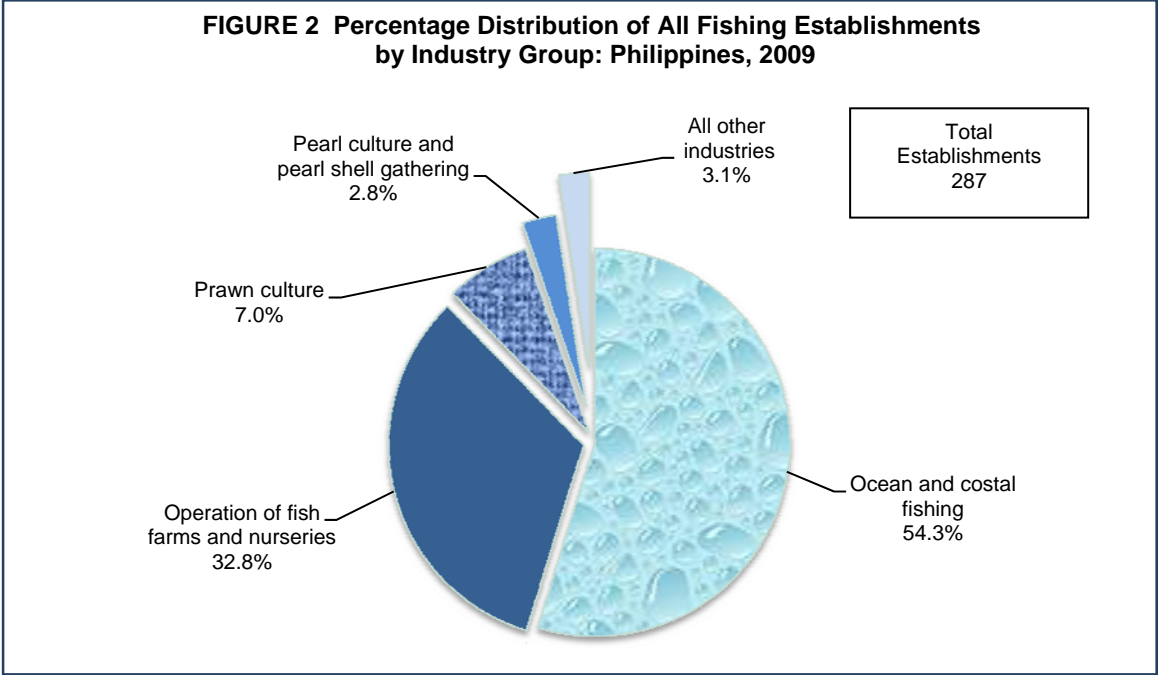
FIGURE 2 Percentage Distribution of All Fishing Establishments by Industry Group: Philippines, 2009

Pearl culture and pearl shell gathering 2.8%

All other industries 3.1%

Total Establishments 287

Prawn culture 7.0%

Operation of fish farms and nurseries 32.8%

Ocean and costal fishing 54.3%